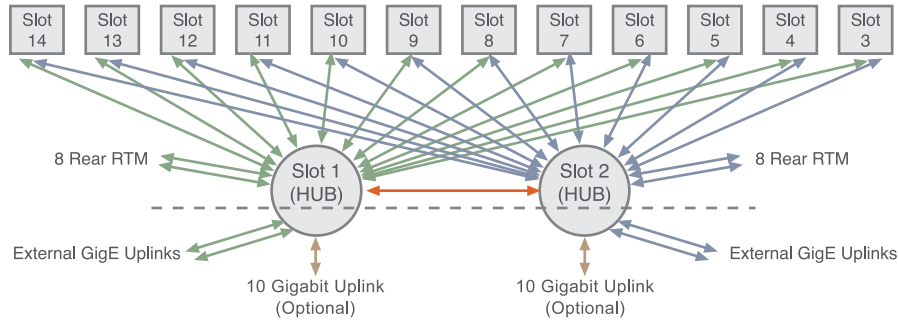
Slot 14
Slot 13
Slot 12
Slot 11
Slot 10
Slot 9
Slot 8
Slot 7
Slot 6
Slot 5
Slot 4
Slot 3

8 Rear RTM
Slot 1 (HUB)
Slot 2 (HUB)
8 Rear RTM

External GigE Uplinks
10 Gigabit Uplink (Optional)
10 Gigabit Uplink (Optional)
External GigE Uplinks